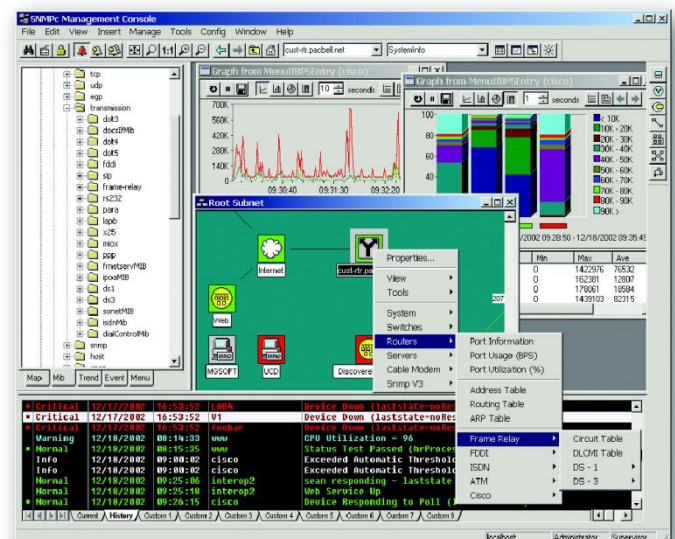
SNMPc Management Console

File Edit View Insert Manage Tools Config Window Help

cust-rtr.pacbell.net SystemInfo

tcp
udp
egp
transmission
dot3
docsIfMib
dot4
dot5
fddi
sip
frame-relay
rs232
para
lapb
x25
miox
ppp
frnetservMIB
ipoaMIB
ds1
ds3
sonetMIB
isdnMib
dialControlMib
snmp
host

Map Mib Trend Event Menu

Graph from MenuIfBPSEntry (cisco)

10 seconds

700K
560K
420K
280K
140K
0

09:30:40 09:31:30 09:32:20

Graph from MenuIfBPSEntry (cisco)

1 seconds

100
80
60
40
20

< 10K
10K - 20K
20K - 30K
30K - 40K
40K - 50K
50K - 60K
60K - 70K
70K - 80K
80K - 90K
90K >

/2002 09:28:50 - 12/18/2002 09:35:45

| | Min | Max | Ave |
|---|---|---|---|
| | 0 | 1422976 | 76532 |
| | 0 | 162381 | 12807 |
| | 0 | 178061 | 18584 |
| | 0 | 1439103 | 82315 |

207

Root Subnet

Internet
cust-rtr.pa
Web
MGSOFT
UCD
Discovere

Properties...
View
Tools
System
Switches
Routers
Servers
Cable Modem
Snmp V3

Port Information
Port Usage (BPS)
Port Utilization (%)
Address Table
Routing Table
ARP Table
Frame Relay
FDDI
ISDN
ATM
Cisco

Circuit Table
DLCMI Table
DS - 1
DS - 3

| | | | | |
|---|---|---|---|---|
| Critical | 12/17/2002 | 16:53:52 | L004 | Device Down (laststate=noRe |
| Critical | 12/17/2002 | 16:53:52 | U1 | Device Down (laststate=noRes |
| Critical | 12/17/2002 | 16:53:52 | foobar | Device Down (laststate=noRes |
| Warning | 12/18/2002 | 08:14:33 | www | CPU Utilization = 96 |
| Normal | 12/18/2002 | 08:15:35 | www | Status Test Passed (hrProces |
| Info | 12/18/2002 | 09:00:02 | cisco | Exceeded Automatic Threshold |
| Info | 12/18/2002 | 09:00:02 | cisco | Exceeded Automatic Threshold |
| Normal | 12/18/2002 | 09:25:06 | interop2 | sean responding - laststate |
| Normal | 12/18/2002 | 09:25:18 | interop2 | Web Service Up |
| Normal | 12/18/2002 | 09:26:15 | cisco | Device Responding to Poll ( |

Current History Custom 1 Custom 2 Custom 3 Custom 4 Custom 5 Custom 6 Custom 7 Custom 8

localhost Administrator Supervisory